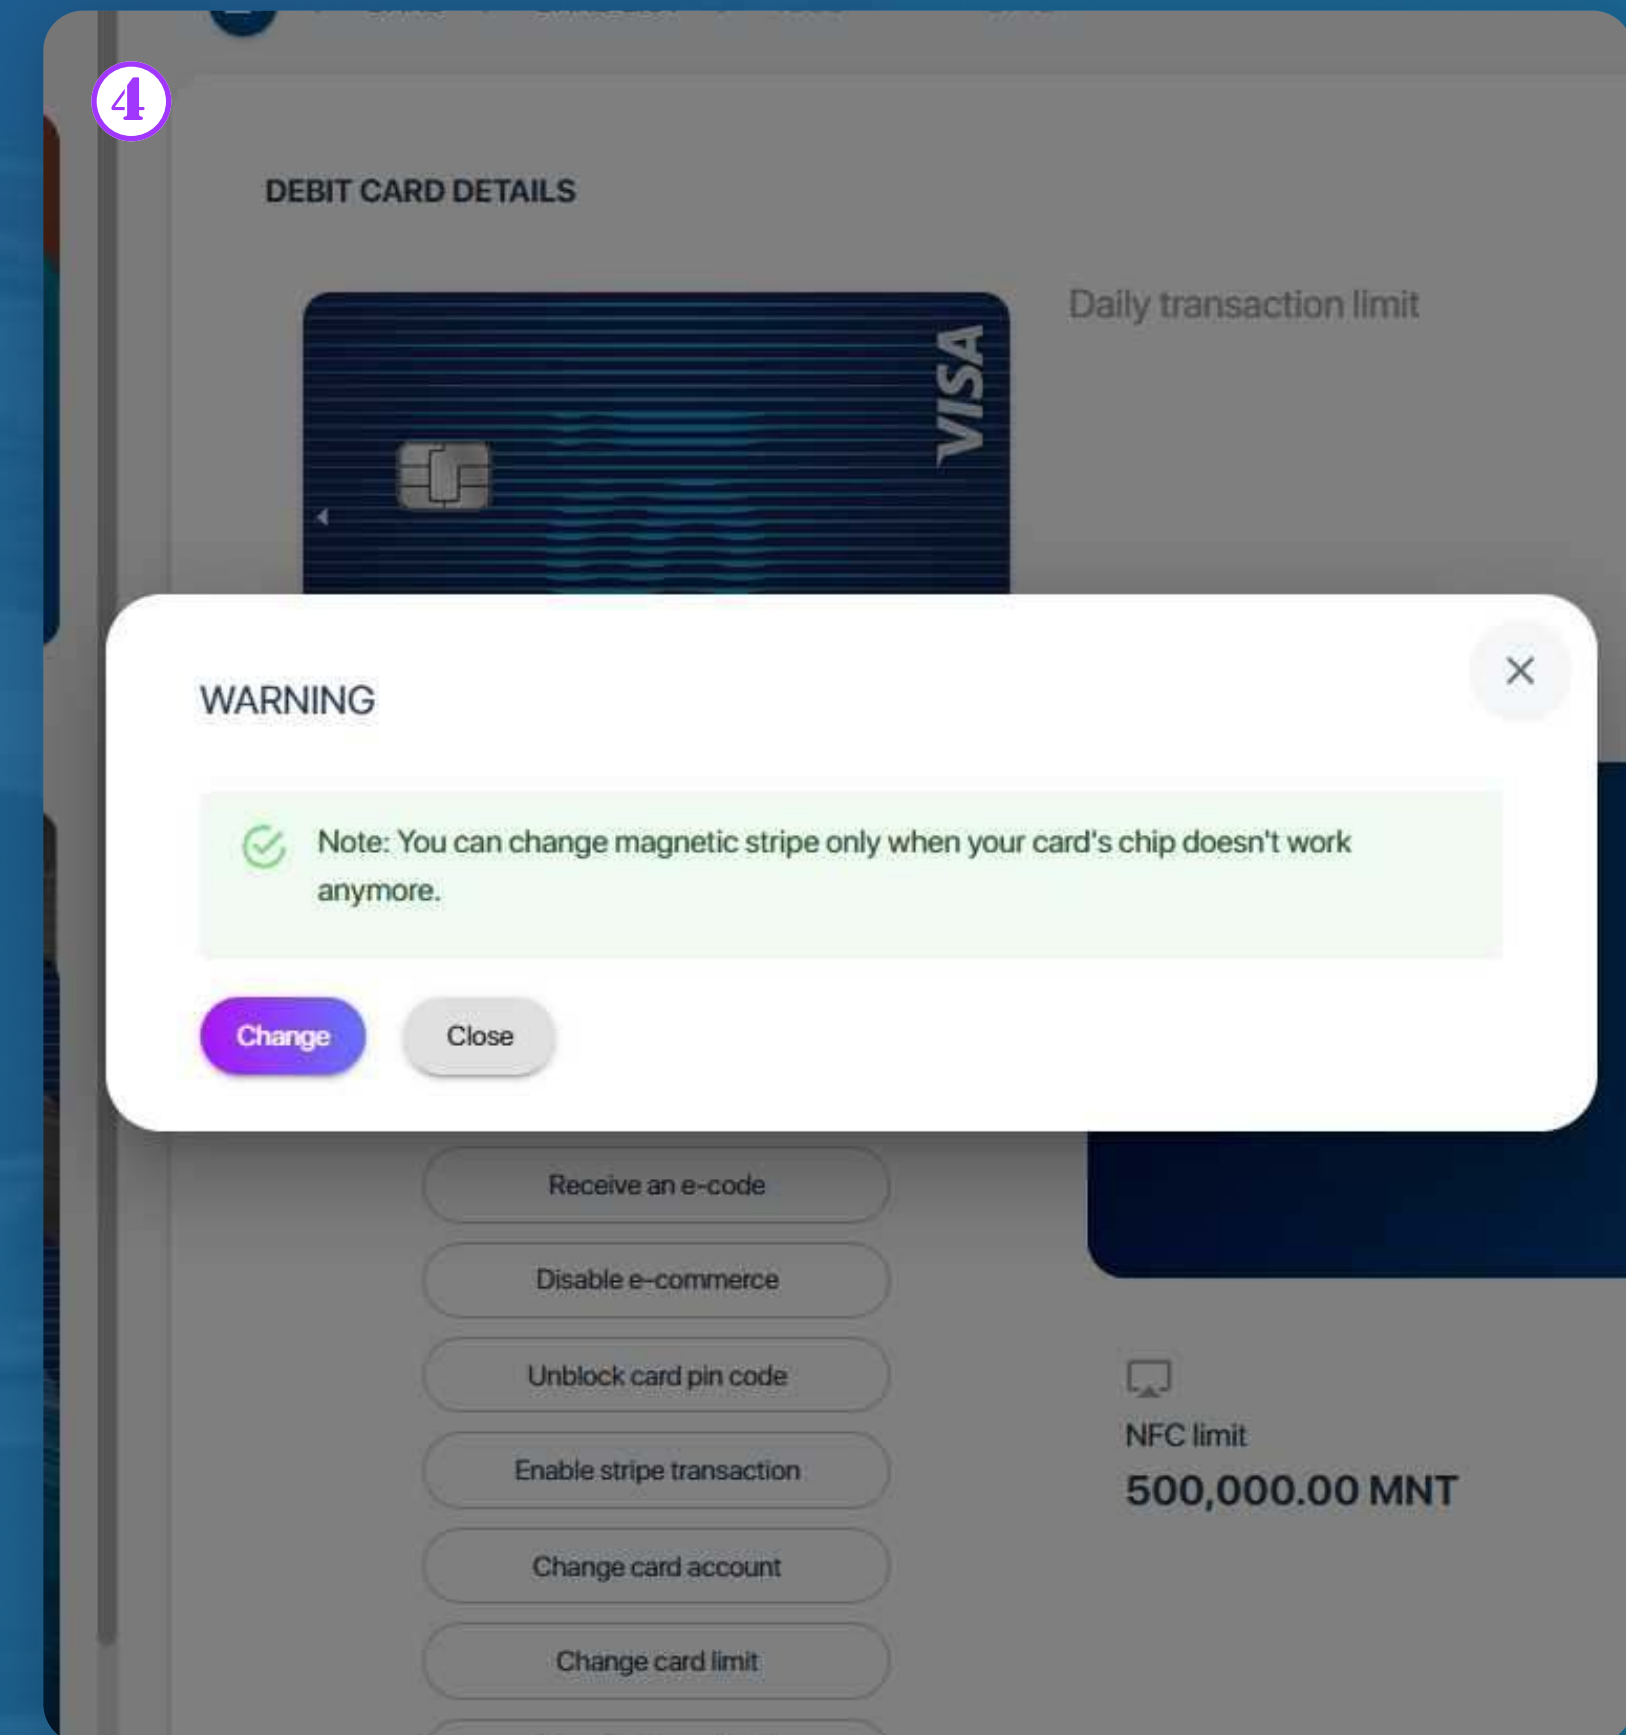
4

DEBIT CARD DETAILS

VISA

Daily transaction limit

WARNING

Note: You can change magnetic stripe only when your card's chip doesn't work anymore.

Change

Close

Receive an e-code

Disable e-commerce

Unblock card pin code

Enable stripe transaction

Change card account

Change card limit

NFC limit

500,000.00 MNT